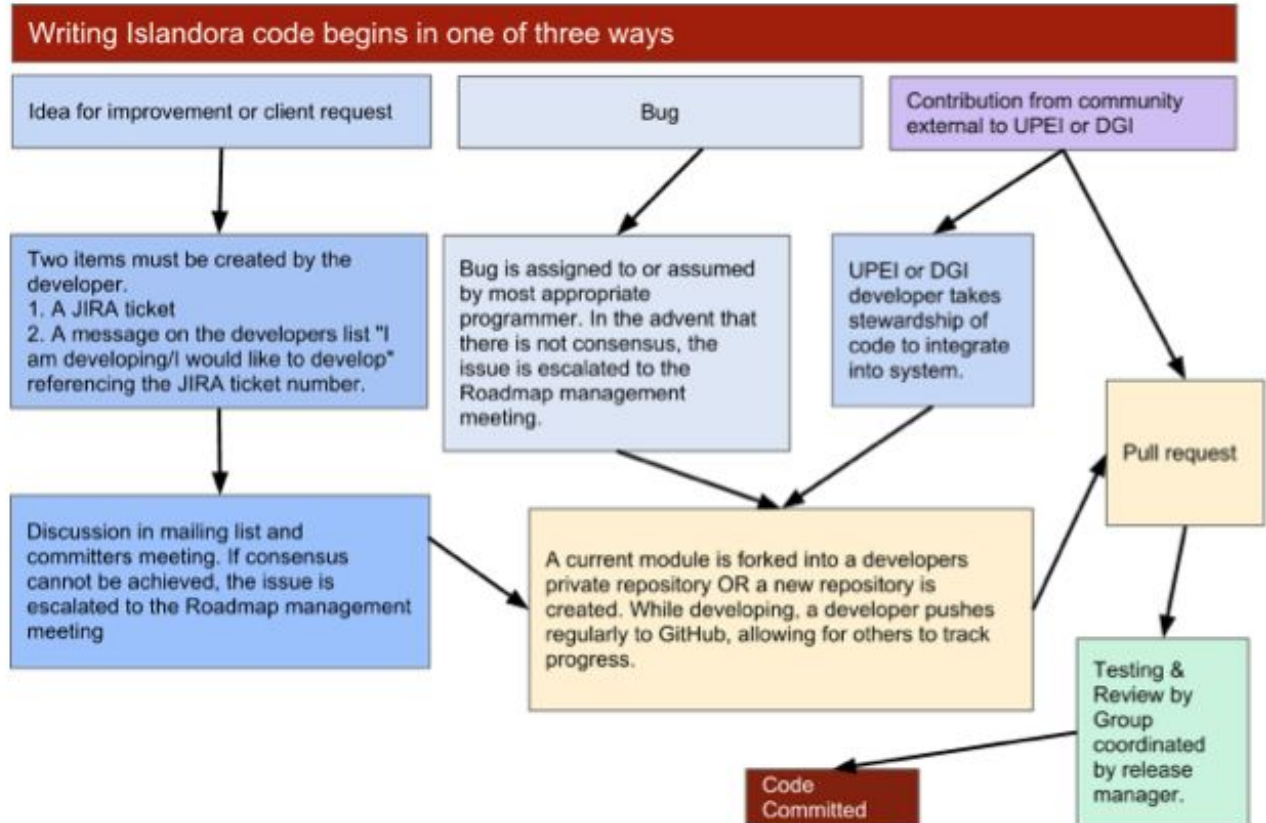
Writing Islandora code begins in one of three ways

Idea for improvement or client request

Bug

Contribution from community external to UPEI or DGI

Two items must be created by the developer.
1. A JIRA ticket
2. A message on the developers list "I am developing/I would like to develop" referencing the JIRA ticket number.

Bug is assigned to or assumed by most appropriate programmer. In the advent that there is not consensus, the issue is escalated to the Roadmap management meeting.

UPEI or DGI developer takes stewardship of code to integrate into system.

Pull request

Discussion in mailing list and committers meeting. If consensus cannot be achieved, the issue is escalated to the Roadmap management meeting

A current module is forked into a developers private repository OR a new repository is created. While developing, a developer pushes regularly to GitHub, allowing for others to track progress.

Testing & Review by Group coordinated by release manager.

Code Committed